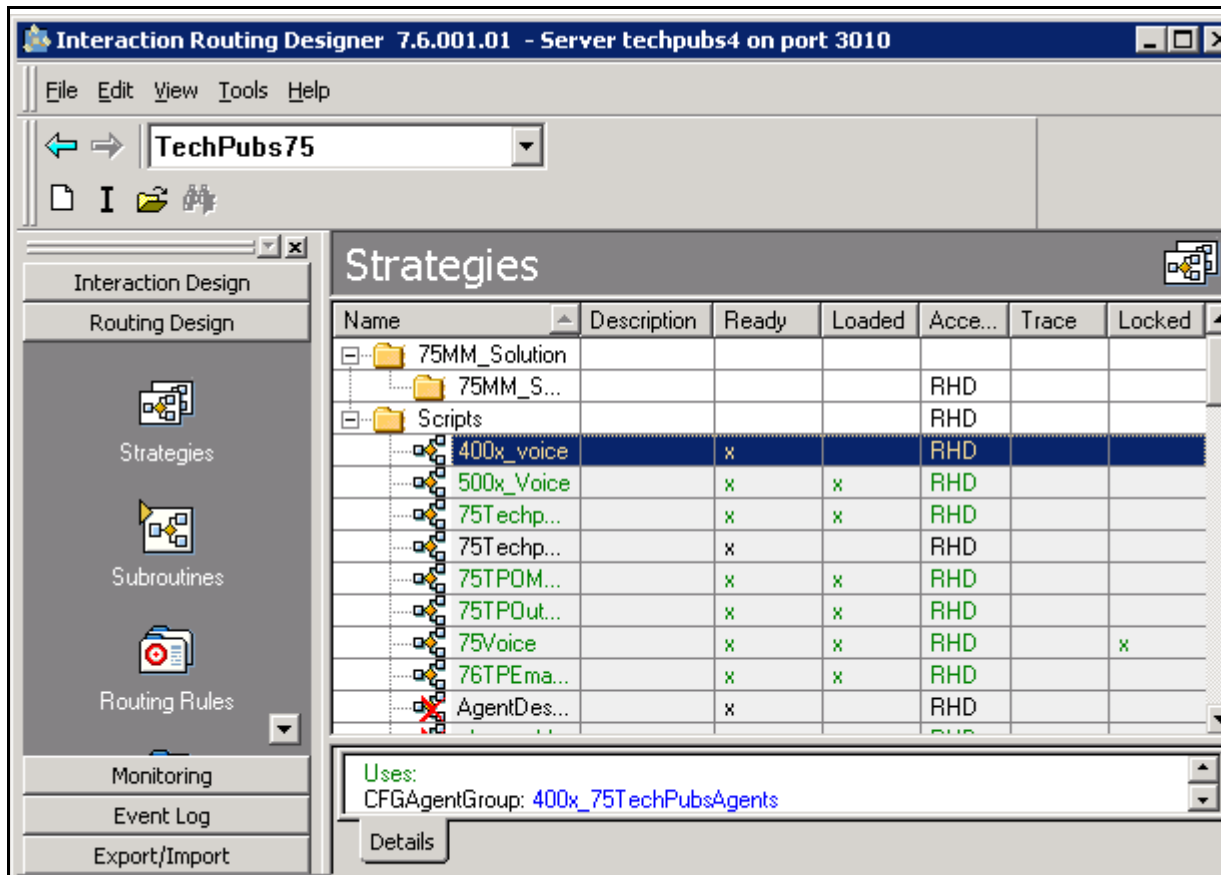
Interaction Routing Designer 7.6.001.01 - Server techpubs4 on port 3010

File Edit View Tools Help

TechPubs75

Interaction Design
Routing Design

Strategies
Subroutines
Routing Rules

Monitoring
Event Log
Export/Import

Strategies

| Name | Description | Ready | Loaded | Acce... | Trace | Locked |
|---|---|---|---|---|---|---|
| 75MM_Solution | | | | | | |
| 75MM_S... | | | | RHD | | |
| Scripts | | | | RHD | | |
| 400x_voice | | x | | RHD | | |
| 500x_Voice | | x | x | RHD | | |
| 75Techp... | | x | x | RHD | | |
| 75Techp... | | x | | RHD | | |
| 75TPOM... | | x | x | RHD | | |
| 75TPOut... | | x | x | RHD | | |
| 75Voice | | x | x | RHD | | x |
| 76TPEma... | | x | x | RHD | | |
| AgentDes... | | x | | RHD | | |

Uses:
CFGAgentGroup: 400x_75TechPubsAgents

Details